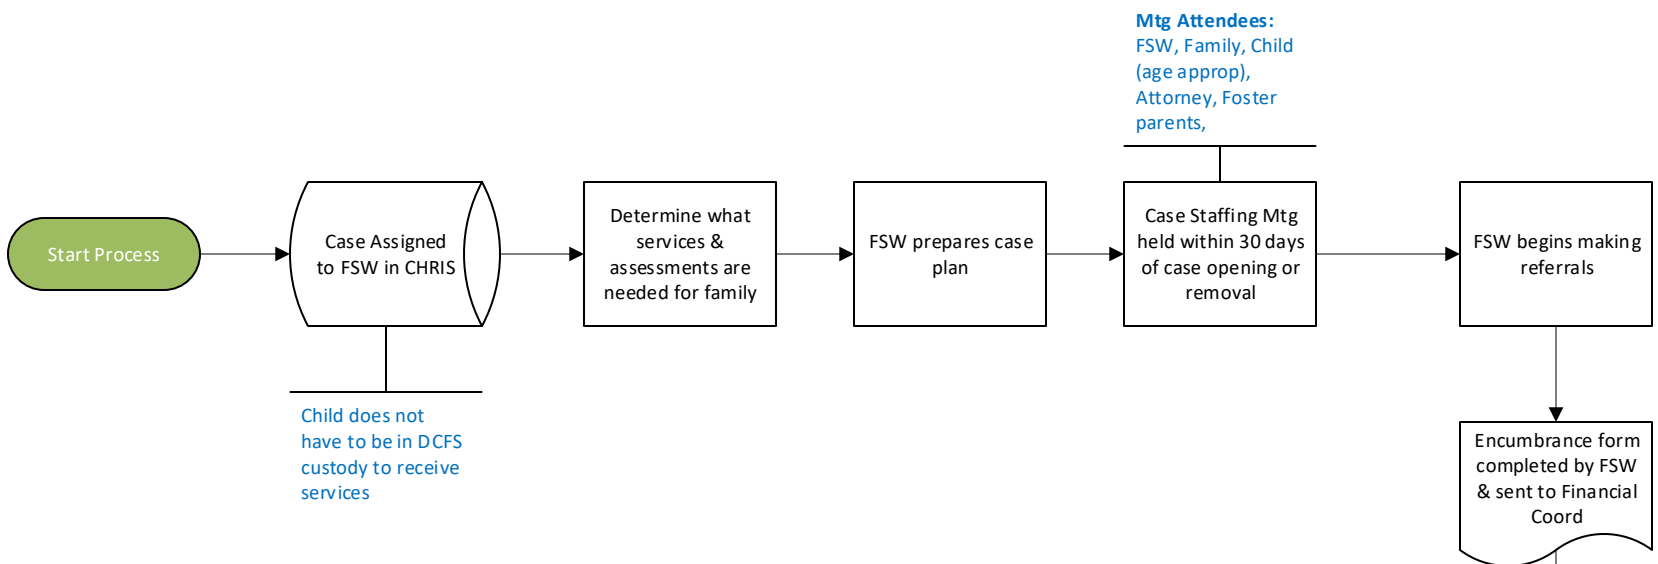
Mtg Attendees:
FSW, Family, Child (age approp), Attorney, Foster parents,

Start Process

Case Assigned to FSW in CHRIS

Determine what services & assessments are needed for family

FSW prepares case plan

Case Staffing Mtg held within 30 days of case opening or removal

FSW begins making referrals

Child does not have to be in DCFS custody to receive services

Encumbrance form completed by FSW & sent to Financial Coord